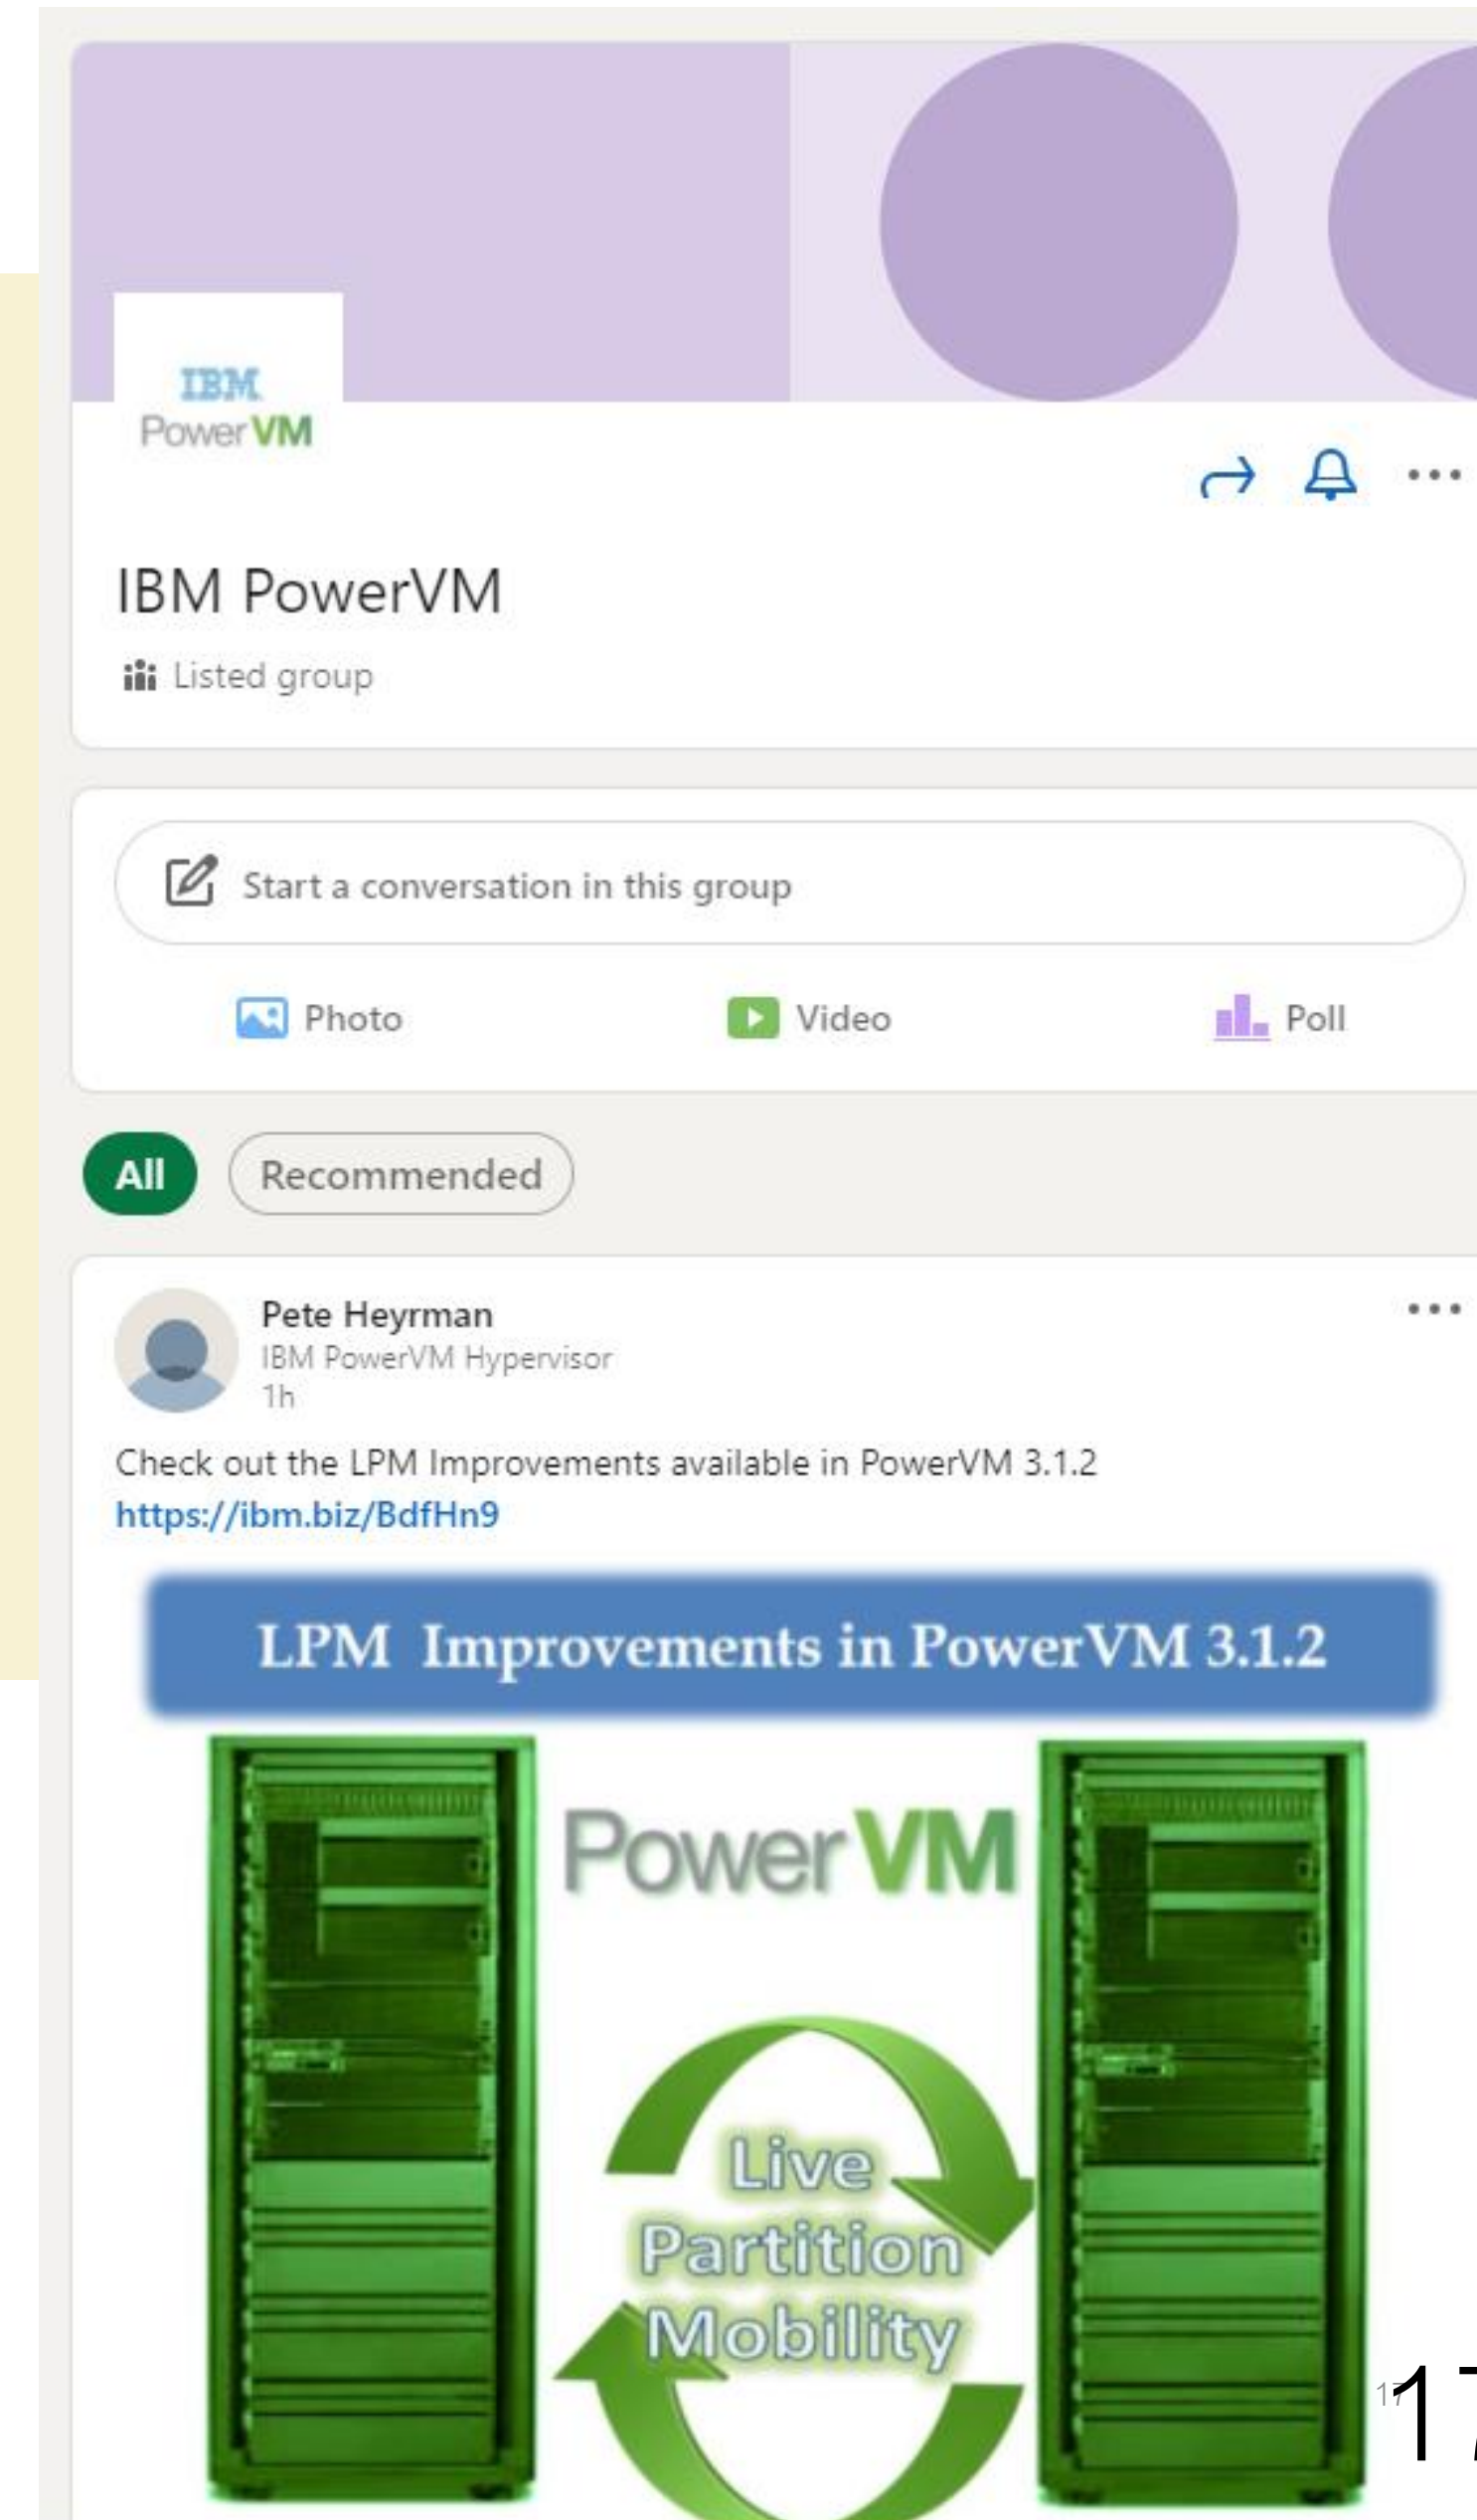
IBM
PowerVM

IBM PowerVM

Listed group

Start a conversation in this group

Photo
Video
Poll

All
Recommended

Pete Heyrman
IBM PowerVM Hypervisor
1h

Check out the LPM Improvements available in PowerVM 3.1.2
https://ibm.biz/BdfHn9

LPM Improvements in PowerVM 3.1.2

PowerVM

Live
Partition
Mobility

17